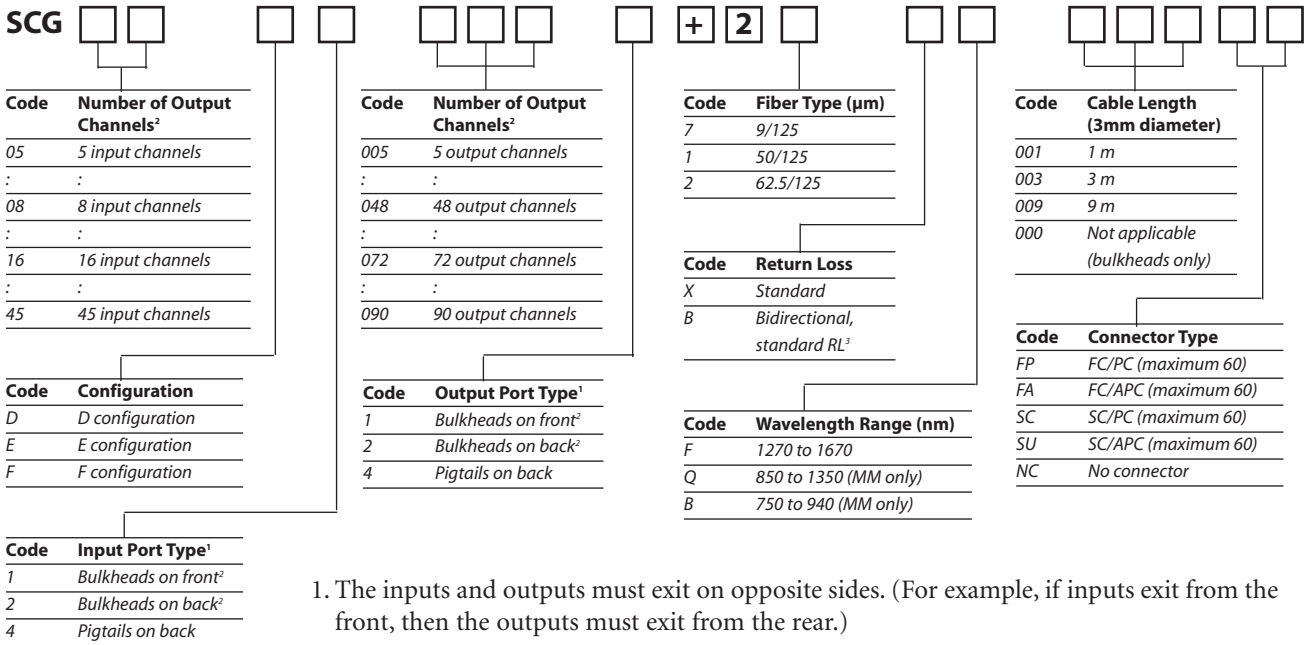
SCG + 2

| Code | Number of Output Channels² |
|---|---|
| 05 | 5 input channels |
| : | : |
| 08 | 8 input channels |
| : | : |
| 16 | 16 input channels |
| : | : |
| 45 | 45 input channels |

| Code | Configuration |
|---|---|
| D | D configuration |
| E | E configuration |
| F | F configuration |

| Code | Input Port Type¹ |
|---|---|
| 1 | Bulkheads on front² |
| 2 | Bulkheads on back² |
| 4 | Pigtails on back |

| Code | Number of Output Channels² |
|---|---|
| 005 | 5 output channels |
| : | : |
| 048 | 48 output channels |
| : | : |
| 072 | 72 output channels |
| : | : |
| 090 | 90 output channels |

| Code | Output Port Type¹ |
|---|---|
| 1 | Bulkheads on front² |
| 2 | Bulkheads on back² |
| 4 | Pigtails on back |

| Code | Fiber Type (µm) |
|---|---|
| 7 | 9/125 |
| 1 | 50/125 |
| 2 | 62.5/125 |

| Code | Return Loss |
|---|---|
| X | Standard |
| B | Bidirectional, standard RL³ |

| Code | Wavelength Range (nm) |
|---|---|
| F | 1270 to 1670 |
| Q | 850 to 1350 (MM only) |
| B | 750 to 940 (MM only) |

| Code | Cable Length (3mm diameter) |
|---|---|
| 001 | 1 m |
| 003 | 3 m |
| 009 | 9 m |
| 000 | Not applicable (bulkheads only) |

| Code | Connector Type |
|---|---|
| FP | FC/PC (maximum 60) |
| FA | FC/APC (maximum 60) |
| SC | SC/PC (maximum 60) |
| SU | SC/APC (maximum 60) |
| NC | No connector |

1. The inputs and outputs must exit on opposite sides. (For example, if inputs exit from the front, then the outputs must exit from the rear.)